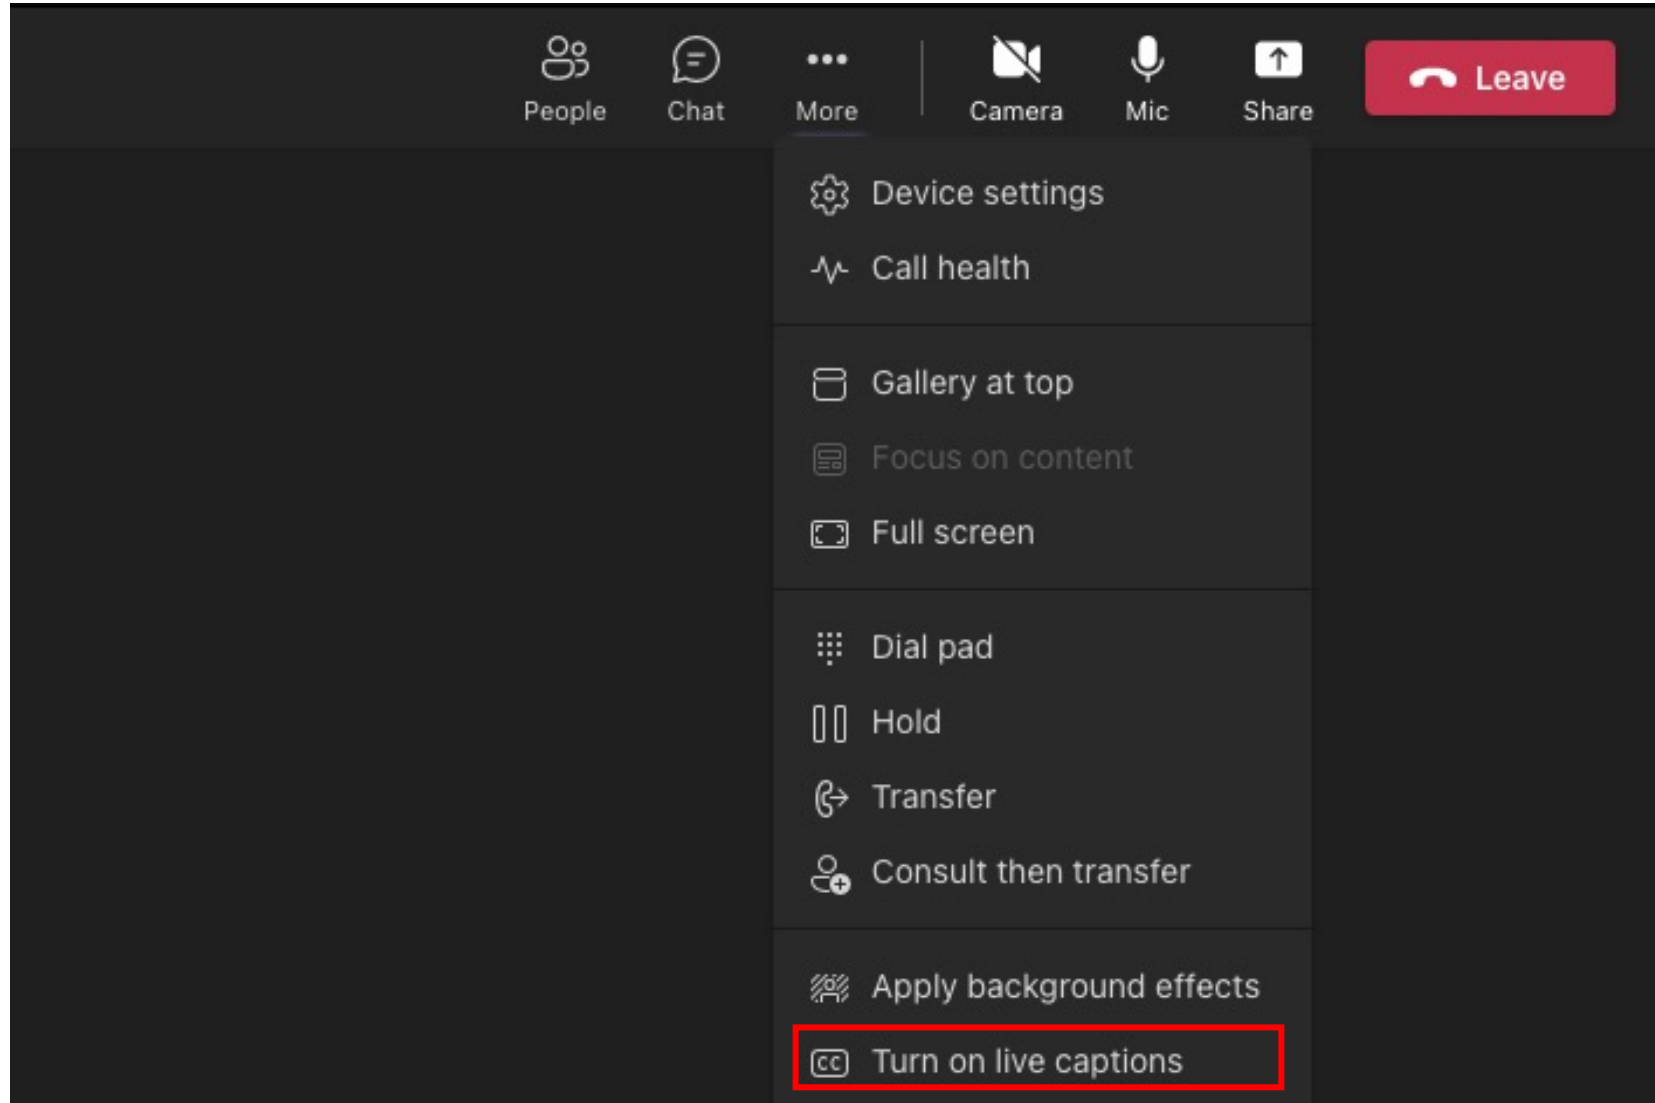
People Chat More Camera Mic Share Leave

Device settings
Call health

Gallery at top
Focus on content
Full screen

Dial pad
Hold
Transfer
Consult then transfer

Apply background effects
Turn on live captions